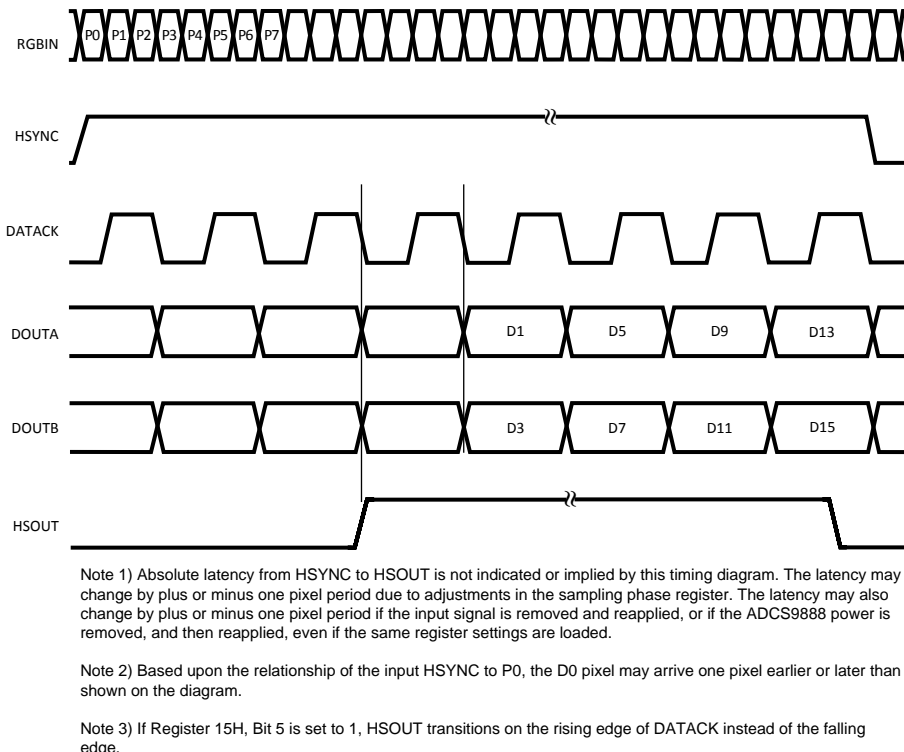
RGBIN
P0
P1
P2
P3
P4
P5
P6
P7

HSYNC

DATACK

DOUTA
D1
D5
D9
D13

DOUTB
D3
D7
D11
D15

HSOUT

Note 1) Absolute latency from HSYNC to HSOUT is not indicated or implied by this timing diagram. The latency may change by plus or minus one pixel period due to adjustments in the sampling phase register. The latency may also change by plus or minus one pixel period if the input signal is removed and reapplied, or if the ADCS9888 power is removed, and then reapplied, even if the same register settings are loaded.

Note 2) Based upon the relationship of the input HSYNC to P0, the D0 pixel may arrive one pixel earlier or later than shown on the diagram.

Note 3) If Register 15H, Bit 5 is set to 1, HSOUT transitions on the rising edge of DATACK instead of the falling edge.